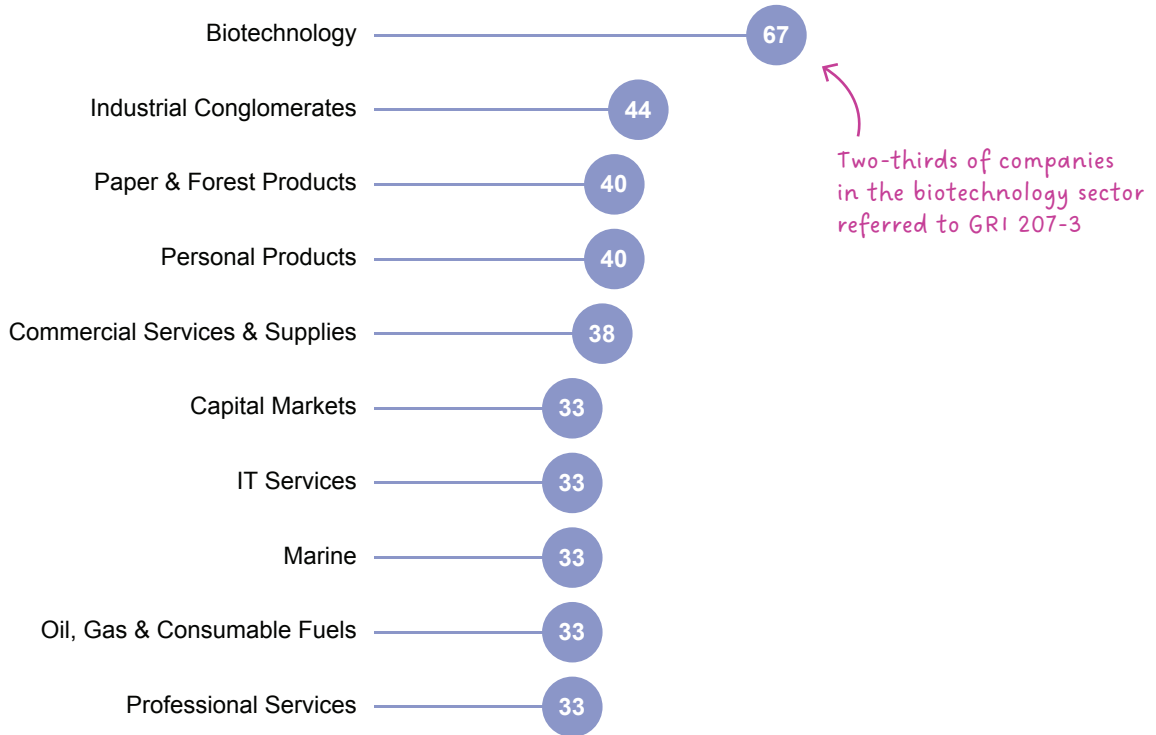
Biotechnology 67

Industrial Conglomerates 44

Paper & Forest Products 40

Personal Products 40

Commercial Services & Supplies 38

Capital Markets 33

IT Services 33

Marine 33

Oil, Gas & Consumable Fuels 33

Professional Services 33

Two-thirds of companies in the biotechnology sector referred to GRI 207-3